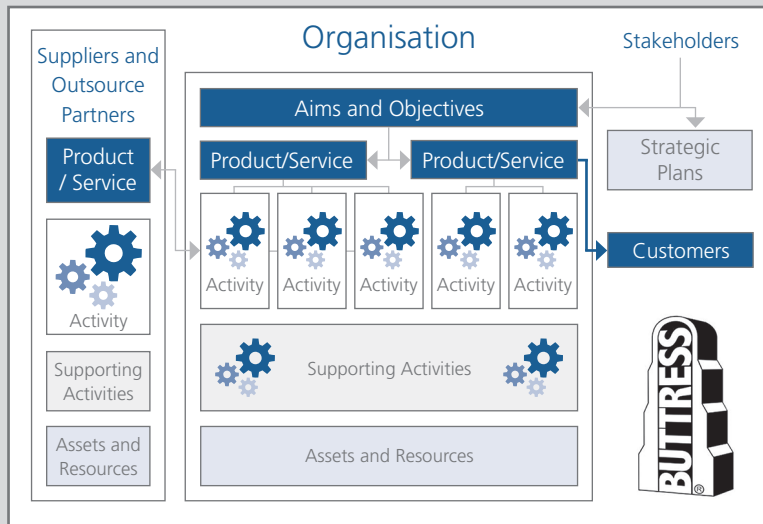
Organisation

Suppliers and Outsource Partners

Product / Service

Activity

Supporting Activities

Assets and Resources

Aims and Objectives

Product/Service

Product/Service

Activity

Activity

Activity

Activity

Activity

Supporting Activities

Assets and Resources

Stakeholders

Strategic Plans

Customers

BUTTRESS